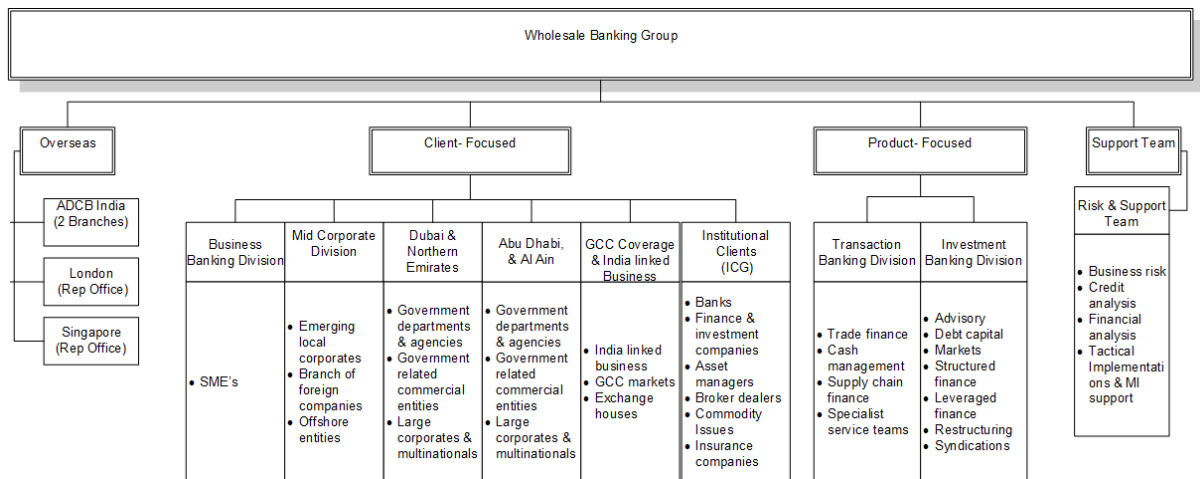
Wholesale Banking Group

Overseas

ADCB India (2 Branches)

London (Rep Office)

Singapore (Rep Office)

Client- Focused

| Business Banking Division | Mid Corporate Division | Dubai & Northern Emirates | Abu Dhabi, & Al Ain | GCC Coverage & India linked Business | Institutional Clients (ICG) |
|---|---|---|---|---|---|
| • SME's | • Emerging local corporates • Branch of foreign companies • Offshore entities | • Government departments & agencies • Government related commercial entities • Large corporates & multinationals | • Government departments & agencies • Government related commercial entities • Large corporates & multinationals | • India linked business • GCC markets • Exchange houses | • Banks • Finance & investment companies • Asset managers • Broker dealers • Commodity Issues • Insurance companies |

Product- Focused

| Transaction Banking Division | Investment Banking Division |
|---|---|
| • Trade finance • Cash management • Supply chain finance • Specialist service teams | • Advisory • Debt capital • Markets • Structured finance • Leveraged finance • Restructuring • Syndications |

Support Team

Risk & Support Team

• Business risk
• Credit analysis
• Financial analysis
• Tactical Implementations & MI support